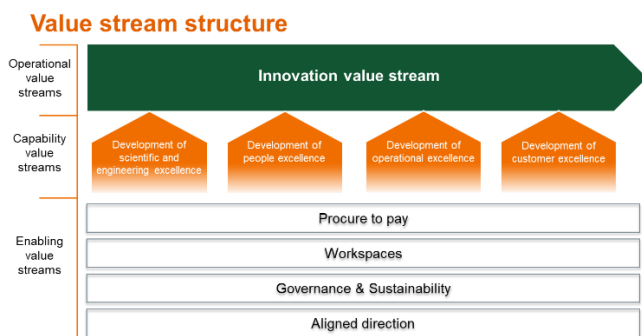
Value stream structure

Operational value streams

Innovation value stream

Capability value streams

Development of scientific and engineering excellence

Development of people excellence

Development of operational excellence

Development of customer excellence

Enabling value streams

Procure to pay

Workspaces

Governance & Sustainability

Aligned direction